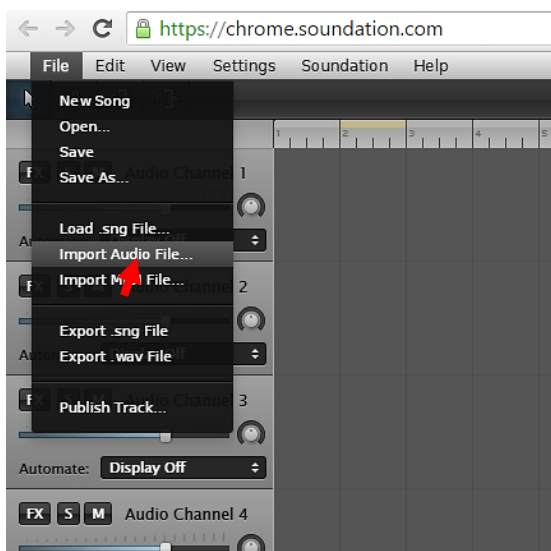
https://chrome.soundation.com

File Edit View Settings Soundation Help

New Song
Open...
Save
Save As...

Load .sng File...
Import Audio File...
Import M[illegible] File...

Export .sng File
Export .wav File

Publish Track...

1 2 3 4 5

FX Audio Channel 1
Au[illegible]
F Audio Channel 2
Auto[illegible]
F Audio Channel 3
Automate: Display Off
FX S M Audio Channel 4